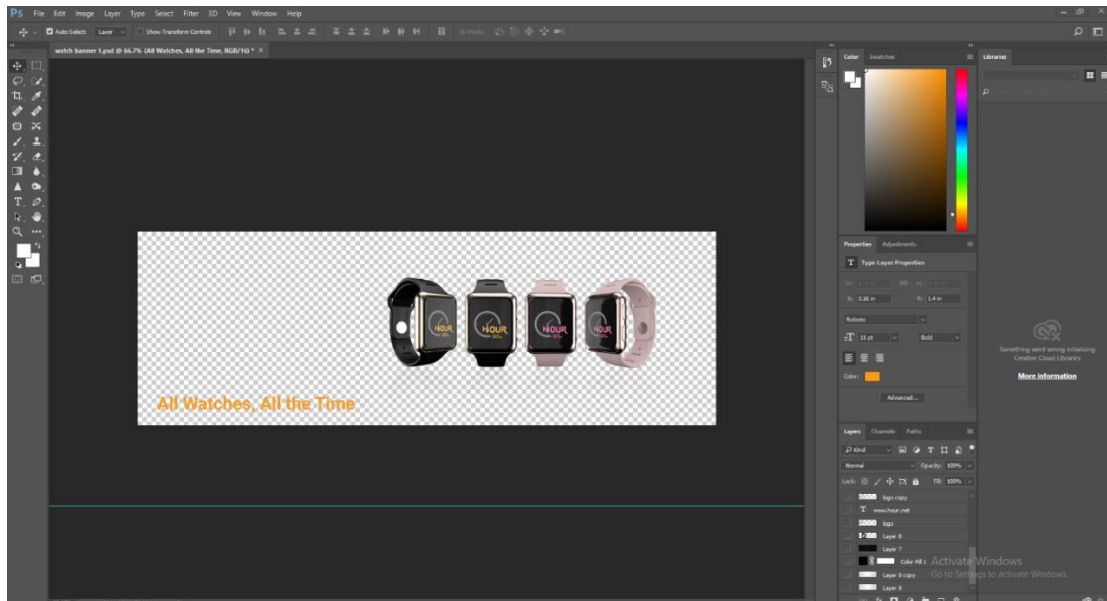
Ps File Edit Image Layer Type Select Filter 3D View Window Help

Auto-Select Layer Show Transform Controls

watch banner 1.psd @ 66.7% (All Watches, All the Time, RGB/16) * ×

HOUR HOUR HOUR HOUR

All Watches, All the Time

Color Swatches

Libraries

Properties Adjustments

Type Layer Properties

X: 0.36 in Y: 1.4 in

Roboto

11 pt Bold

Color:

Advanced...

Something went wrong initializing Creative Cloud Libraries

More information

Layers Channels Paths

Kind

Normal Opacity: 100%

Lock: Fill: 100%

logo copy

www.hour.net

logo

Layer 8

Layer 7

Color Fill 1

Layer 8 copy

Layer 6

Activate Windows
Go to Settings to activate Windows.